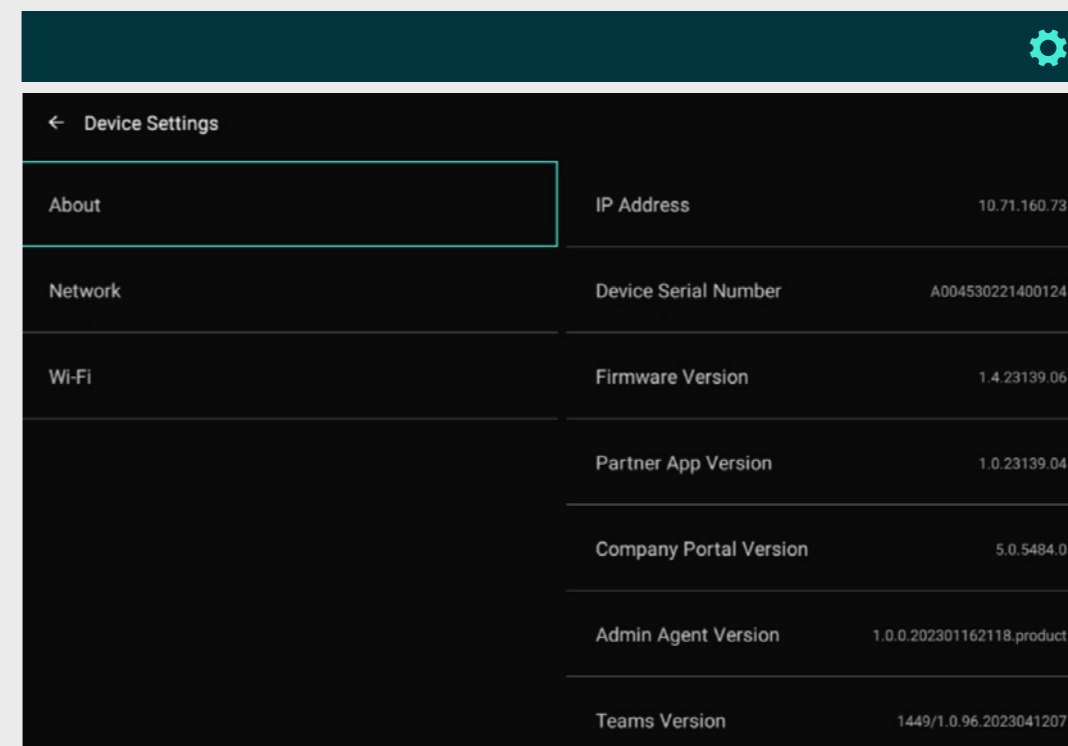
← Device Settings

About

Network

Wi-Fi

IP Address 10.71.160.73

Device Serial Number A004530221400124

Firmware Version 1.4.23139.06

Partner App Version 1.0.23139.04

Company Portal Version 5.0.5484.0

Admin Agent Version 1.0.0.202301162118.product

Teams Version 1449/1.0.96.2023041207